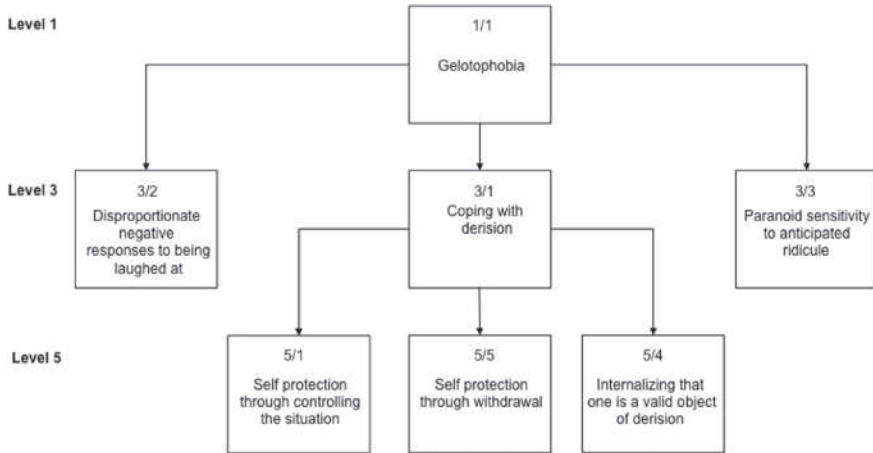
Level 1

1/1

Gelotophobia

Level 3

3/2
Disproportionate negative responses to being laughed at

3/1
Coping with derision

3/3
Paranoid sensitivity to anticipated ridicule

Level 5

5/1
Self protection through controlling the situation

5/5
Self protection through withdrawal

5/4
Internalizing that one is a valid object of derision